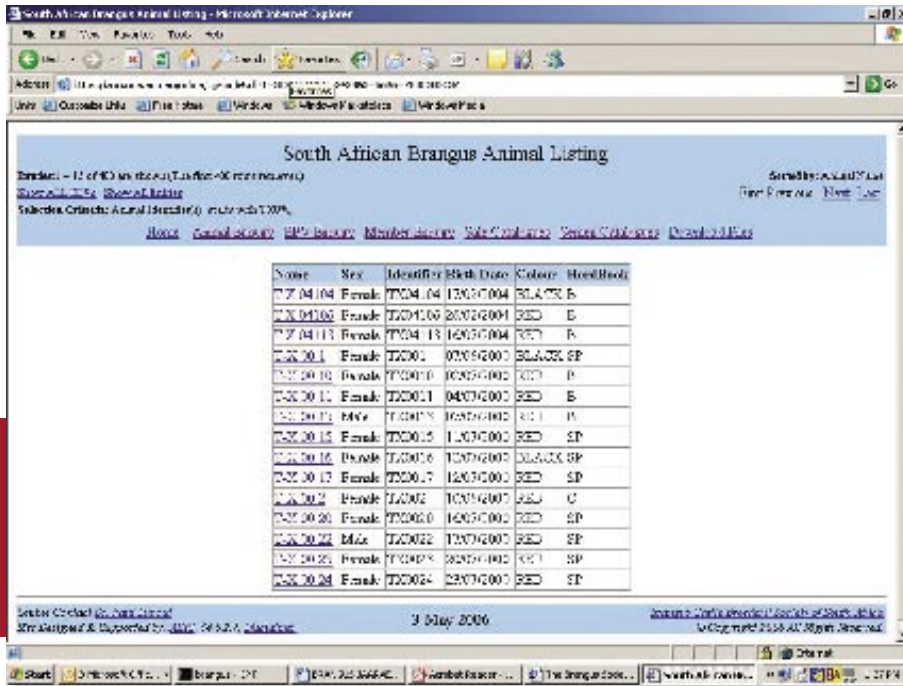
South African Brangus Animal Listing - Microsoft Internet Explorer

File Edit View Favorites Tools Help

Back Search Favorites

Address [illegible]

Links Customize Links Free Hotmail Windows Windows Marketplace Windows Media

South African Brangus Animal Listing

Results: 1 - 15 of 15 are shown (Limit for 400 records returned)

Sort: Animal Name

Show all EBVs Show all listing

First Previous Next Last

Selection Criteria: Animal Identifier(s) starts with TX09%

Home Animal Search EBV Search Member Search Sale Catalogues Semen Catalogues Download Files

| Name | Sex | Identifier | Birth Date | Colour | HerdBook |
|---|---|---|---|---|---|
| TX 04 104 | Female | TX04104 | 12/03/2004 | BLACK | B |
| TX 04106 | Female | TX04106 | 20/02/2004 | RED | B |
| TX 04 113 | Female | TX04113 | 16/03/2004 | RED | B |
| TX 20 1 | Female | TX001 | 07/05/2000 | BLACK | SP |
| TX 20 10 | Female | TX0010 | 02/05/2000 | RED | B |
| TX 20 11 | Female | TX0011 | 04/07/2000 | RED | B |
| TX 20 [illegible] | Male | TX00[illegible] | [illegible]/2000 | RED | B |
| TX 20 15 | Female | TX0015 | 11/07/2000 | RED | SP |
| TX 20 16 | Female | TX0016 | 12/07/2000 | BLACK | SP |
| TX 20 17 | Female | TX0017 | 12/07/2000 | RED | SP |
| TX 20 2 | Female | TX002 | 10/05/2000 | RED | C |
| TX 20 20 | Female | TX0020 | 16/07/2000 | RED | SP |
| TX 20 22 | Male | TX0022 | 12/07/2000 | RED | SP |
| TX 20 23 | Female | TX0023 | 20/07/2000 | RED | SP |
| TX 20 24 | Female | TX0024 | 23/07/2000 | RED | SP |

Society Contact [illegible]
Site designed & Supported by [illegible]

3 May 2006

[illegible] Society of South Africa
© Copyright 2006 All Rights Reserved

Internet

Start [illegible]